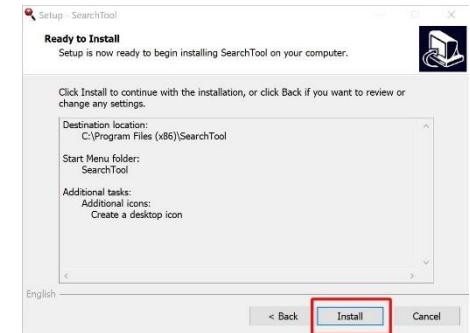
Setup - SearchTool

Ready to Install

Setup is now ready to begin installing SearchTool on your computer.

Click Install to continue with the installation, or click Back if you want to review or change any settings.

Destination location:
C:\Program Files (x86)\SearchTool

Start Menu folder:
SearchTool

Additional tasks:
Additional icons:
Create a desktop icon

English

< Back

Install

Cancel